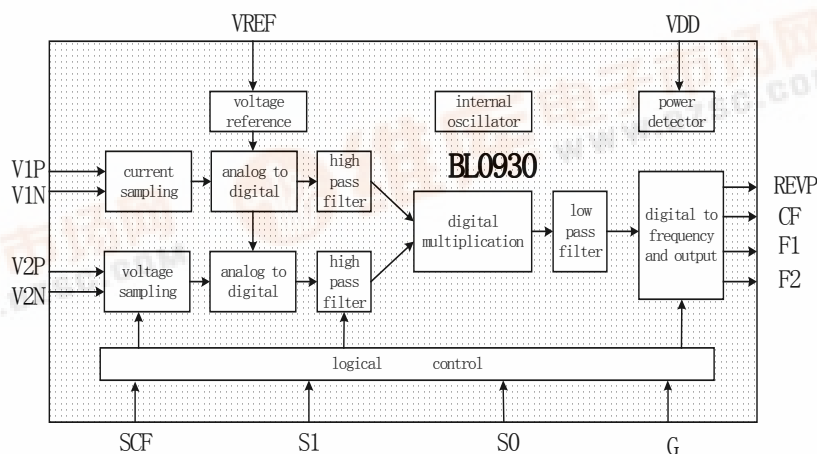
VREF

VDD

voltage reference

internal oscillator

power detector

V1P
V1N

current sampling

analog to digital

high pass filter

BL0930

digital multiplication

low pass filter

digital to frequency and output

REVP
CF
F1
F2

V2P
V2N

voltage sampling

analog to digital

high pass filter

logical control

SCF

S1

S0

G